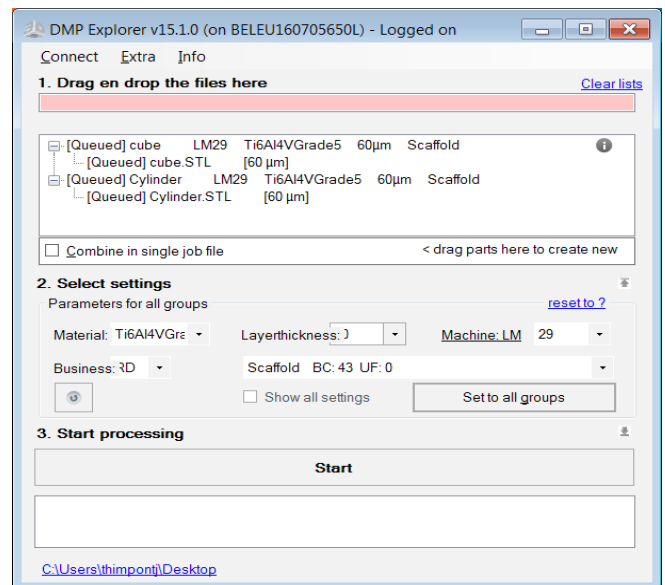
DMP Explorer v15.1.0 (on BELEU160705650L) - Logged on

Connect Extra Info

1. Drag en drop the files here

Clear lists

[Queued] cube LM29 Ti6Al4VGrade5 60µm Scaffold
[Queued] cube.STL [60 µm]
[Queued] Cylinder LM29 Ti6Al4VGrade5 60µm Scaffold
[Queued] Cylinder.STL [60 µm]

Combine in single job file

< drag parts here to create new

2. Select settings

Parameters for all groups

reset to ?

Material: Ti6Al4VGra

Layerthickness: )

Machine: LM 29

Business: RD

Scaffold BC: 43 UF: 0

Show all settings

Set to all groups

3. Start processing

Start

C:\Users\thimpontj\Desktop